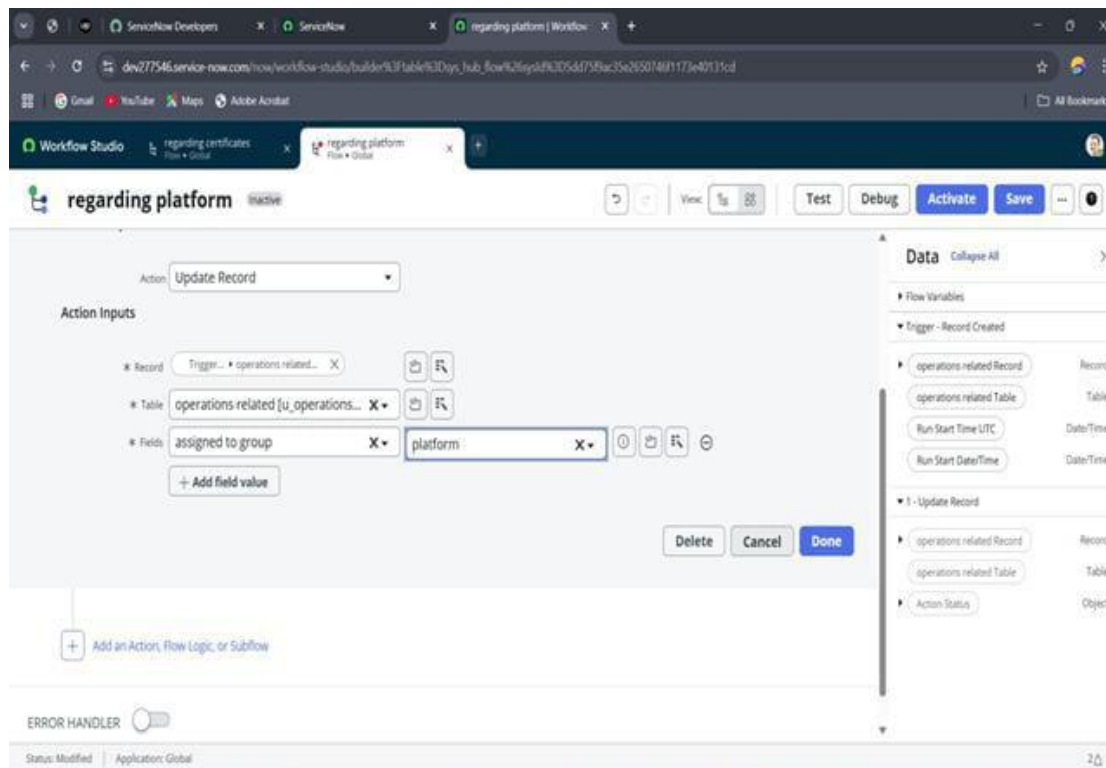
ServiceNow Developers | ServiceNow | regarding platform | Workflow
dev277546.service-now.com/now/workflow-studio/builder%3Ftable%3Dsys_hub_flow%26sysId%3D5dd75f9ac35e2650746f1173e40131cd
Gmail YouTube Maps Adobe Acrobat | All Bookmarks

Workflow Studio | regarding certificates Flow • Global | regarding platform Flow • Global

regarding platform Inactive
View: Test Debug Activate Save

Action Update Record
Action Inputs
* Record Trigger... • operations related... X
* Table operations related [u_operations... X
* Fields assigned to group X platform X
+ Add field value

Delete Cancel Done

+ Add an Action, Flow Logic, or Subflow

ERROR HANDLER

Data Collapse All
▸ Flow Variables
▾ Trigger - Record Created
▸ operations related Record Record
operations related Table Table
Run Start Time UTC Date/Time
Run Start Date/Time Date/Time
▾ 1 - Update Record
▸ operations related Record Record
operations related Table Table
▸ Action Status Object

Status: Modified | Application: Global